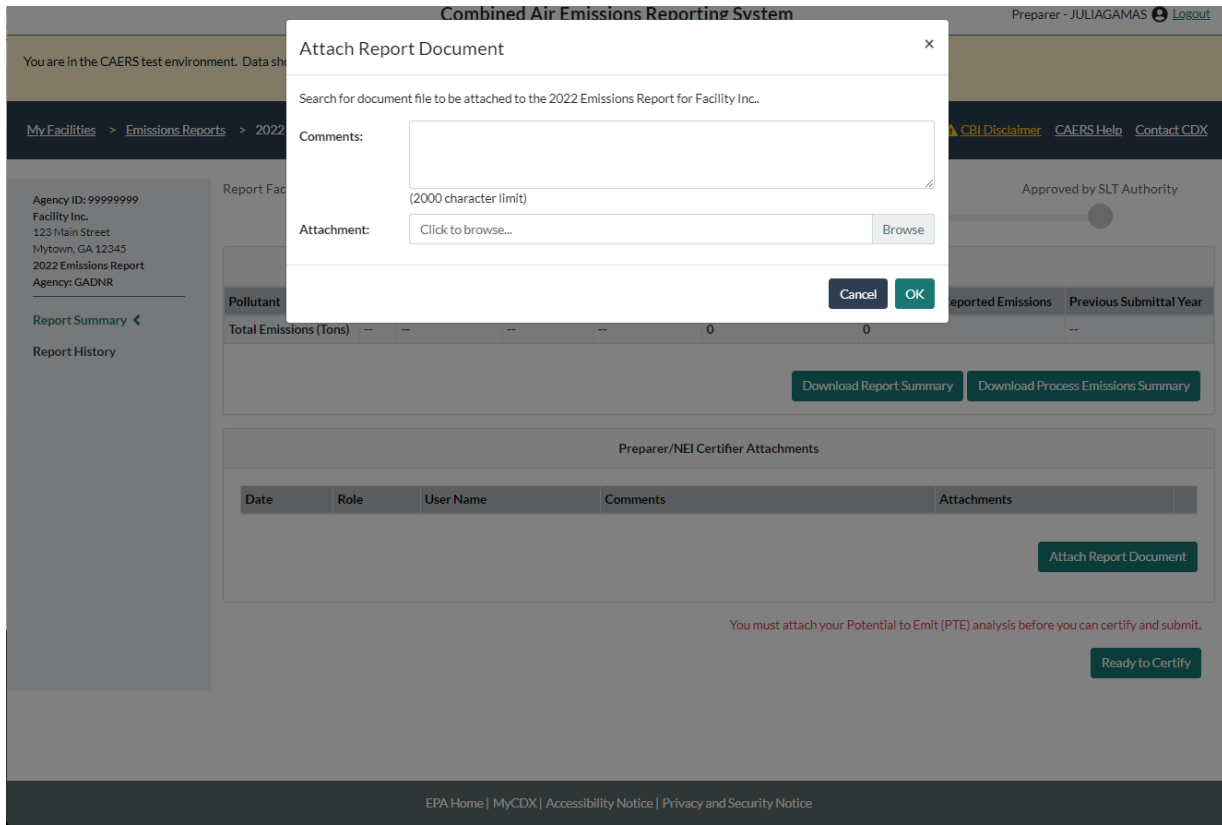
Combined Air Emissions Reporting System

Preparer - JULIAGAMAS Logout

You are in the CAERS test environment. Data sho

My Facilities > Emissions Reports > 2022

CBI Disclaimer CAERS Help Contact CDX

Agency ID: 99999999
Facility Inc.
123 Main Street
Mytown, GA 12345
2022 Emissions Report
Agency: GADNR

Report Summary

Report History

Report Fac

Approved by SLT Authority

| Pollutant | | | | | | eported Emissions | Previous Submittal Year |
|---|---|---|---|---|---|---|---|
| Total Emissions (Tons) | -- | -- | -- | -- | 0 | 0 | -- |

Download Report Summary Download Process Emissions Summary

Preparer/NEI Certifier Attachments

| Date | Role | User Name | Comments | Attachments |
|---|---|---|---|---|

Attach Report Document

You must attach your Potential to Emit (PTE) analysis before you can certify and submit.

Ready to Certify

EPA Home | MyCDX | Accessibility Notice | Privacy and Security Notice

Attach Report Document

×

Search for document file to be attached to the 2022 Emissions Report for Facility Inc..

Comments:

(2000 character limit)

Attachment: Click to browse... Browse

Cancel OK